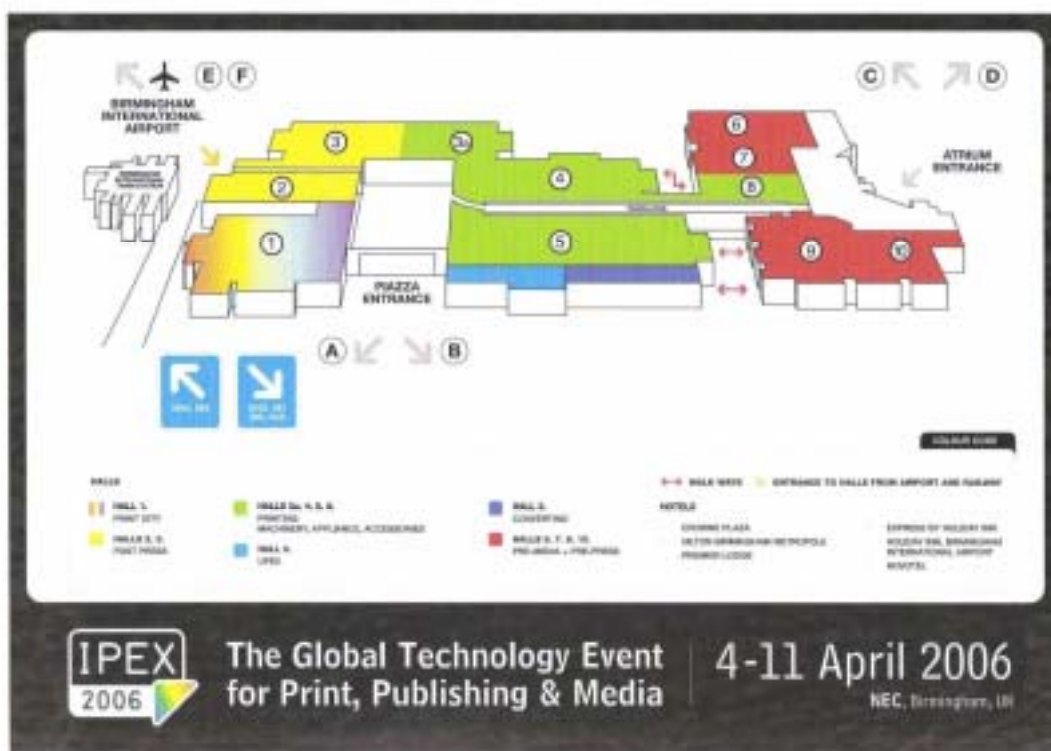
E F
BIRMINGHAM INTERNATIONAL AIRPORT

C D

ATRIUM ENTRANCE

3
3a
2
4
1
5
6
7
8
9
10

PIAZZA ENTRANCE

A B

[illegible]
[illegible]

COLOUR CODE

HALLS

HALL 1.
PRINT CITY

HALLS 2, 3.
POST PRESS

HALLS 3a, 4, 5, 8.
PRINTING
MACHINERY, APPLIANCE, ACCESSORIES

HALL 5.
UPEG

HALL 5.
CONVERTING

HALLS 6, 7, 9, 10.
PRE-MEDIA + PRE-PRESS

WALK WAYS
ENTRANCE TO HALLS FROM AIRPORT AND RAILWAY

HOTELS
CROWNE PLAZA
HILTON BIRMINGHAM METROPOLE
PREMIER LODGE
EXPRESS BY HOLIDAY INN
HOLIDAY INN, BIRMINGHAM INTERNATIONAL AIRPORT
NOVOTEL

IPEX 2006

The Global Technology Event for Print, Publishing & Media

4-11 April 2006
NEC, Birmingham, UK